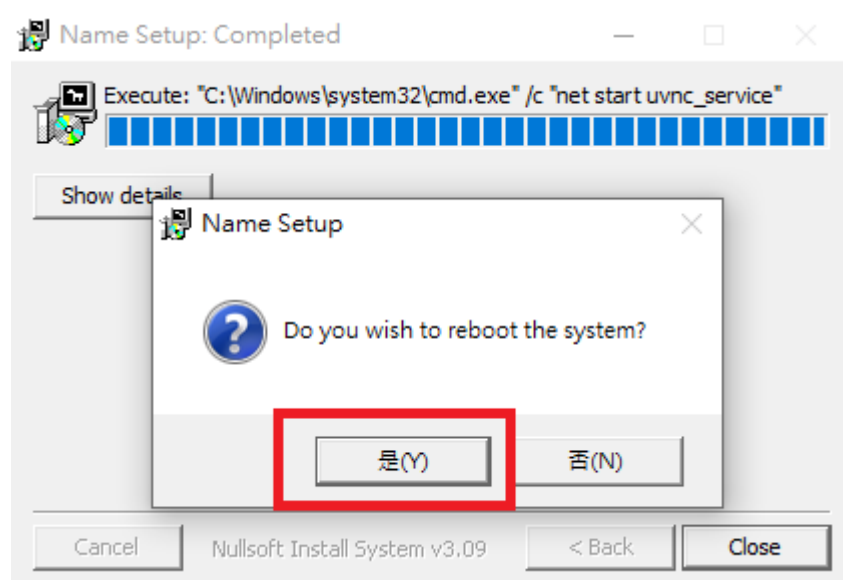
Name Setup: Completed

Execute: "C:\Windows\system32\cmd.exe" /c "net start uvnc_service"

Show details

Name Setup

Do you wish to reboot the system?

是(Y)

否(N)

Cancel

Nullsoft Install System v3.09

< Back

Close